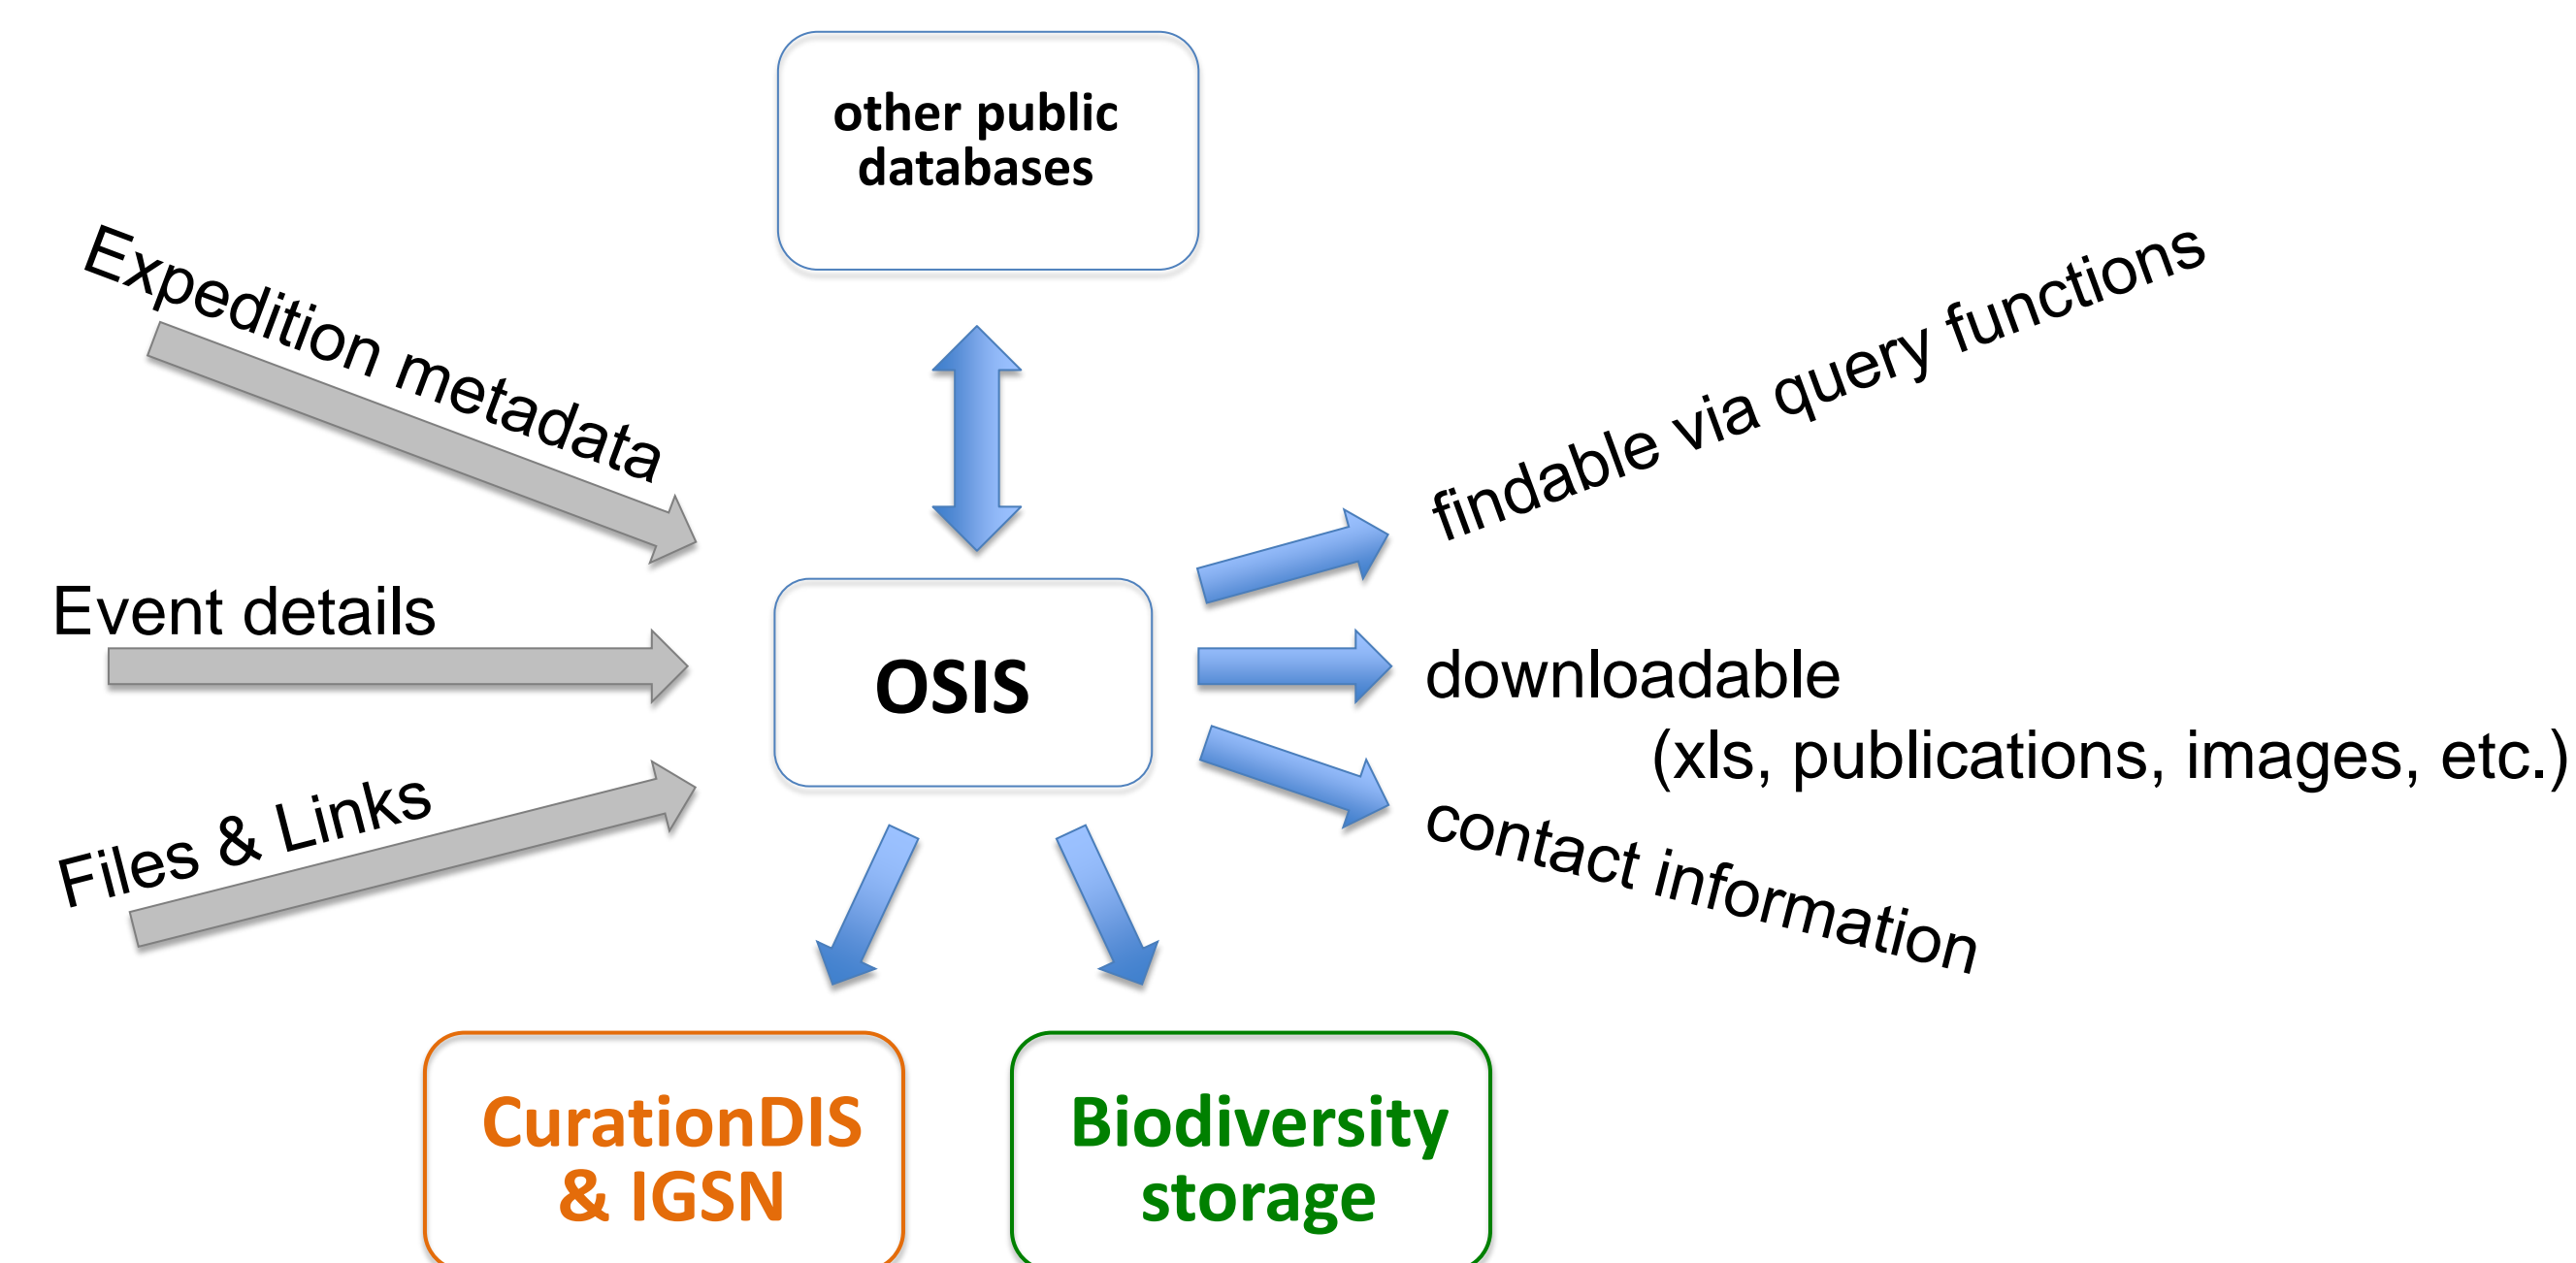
other public databases

Expedition metadata

Event details

Files & Links

OSIS

findable via query functions

downloadable
(xls, publications, images, etc.)

contact information

CurationDIS & IGSN

Biodiversity storage